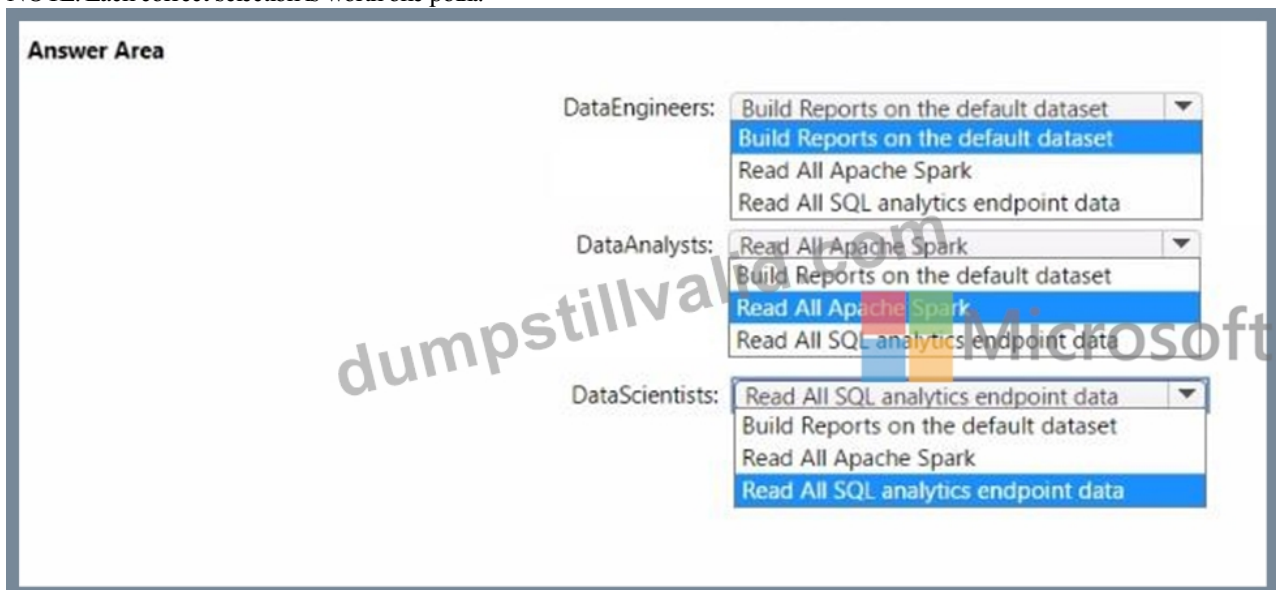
NOTE: Each correct selection is worth one point.

Answer Area

DataEngineers: Build Reports on the default dataset
Build Reports on the default dataset
Read All Apache Spark
Read All SQL analytics endpoint data

DataAnalysts: Read All Apache Spark
Build Reports on the default dataset
Read All Apache Spark
Read All SQL analytics endpoint data

DataScientists: Read All SQL analytics endpoint data
Build Reports on the default dataset
Read All Apache Spark
Read All SQL analytics endpoint data

dumpstillvalid.com Microsoft